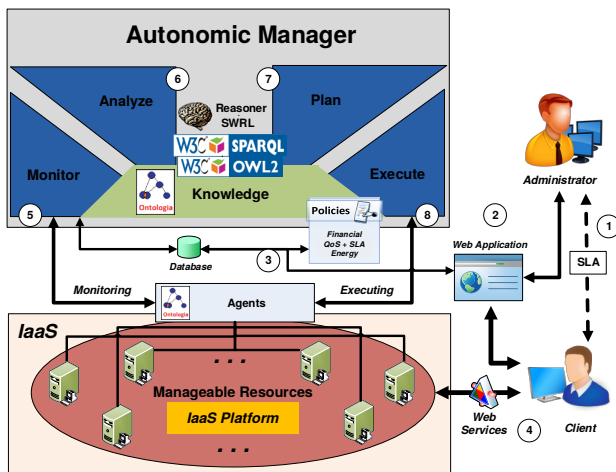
Autonomic Manager

6

7

Analyze

Reasoner SWRL

Plan

W3C SPARQL

W3C OWL2

Monitor

Execute

Ontologia

Knowledge

5

8

Policies

Financial QoS + SLA Energy

Database

3

2

Web Application

Administrator

1

SLA

Monitoring

Agents

Ontologia

Executing

IaaS

. . .

Manageable Resources

IaaS Platform

. . .

Web Services

4

Client